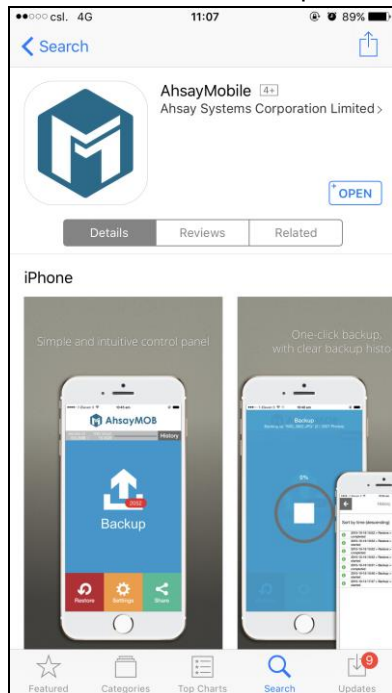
●●○○○ csl. 4G 11:07 89%

Search

AhsayMobile 4+
Ahsay Systems Corporation Limited >

OPEN

Details Reviews Related

iPhone

Simple and intuitive control panel

AhsayMOB
History

Backup

Restore Settings Share

One-click backup, with clear backup histo

Backup

Sort by time (descending)

Featured Categories Top Charts Search Updates
9